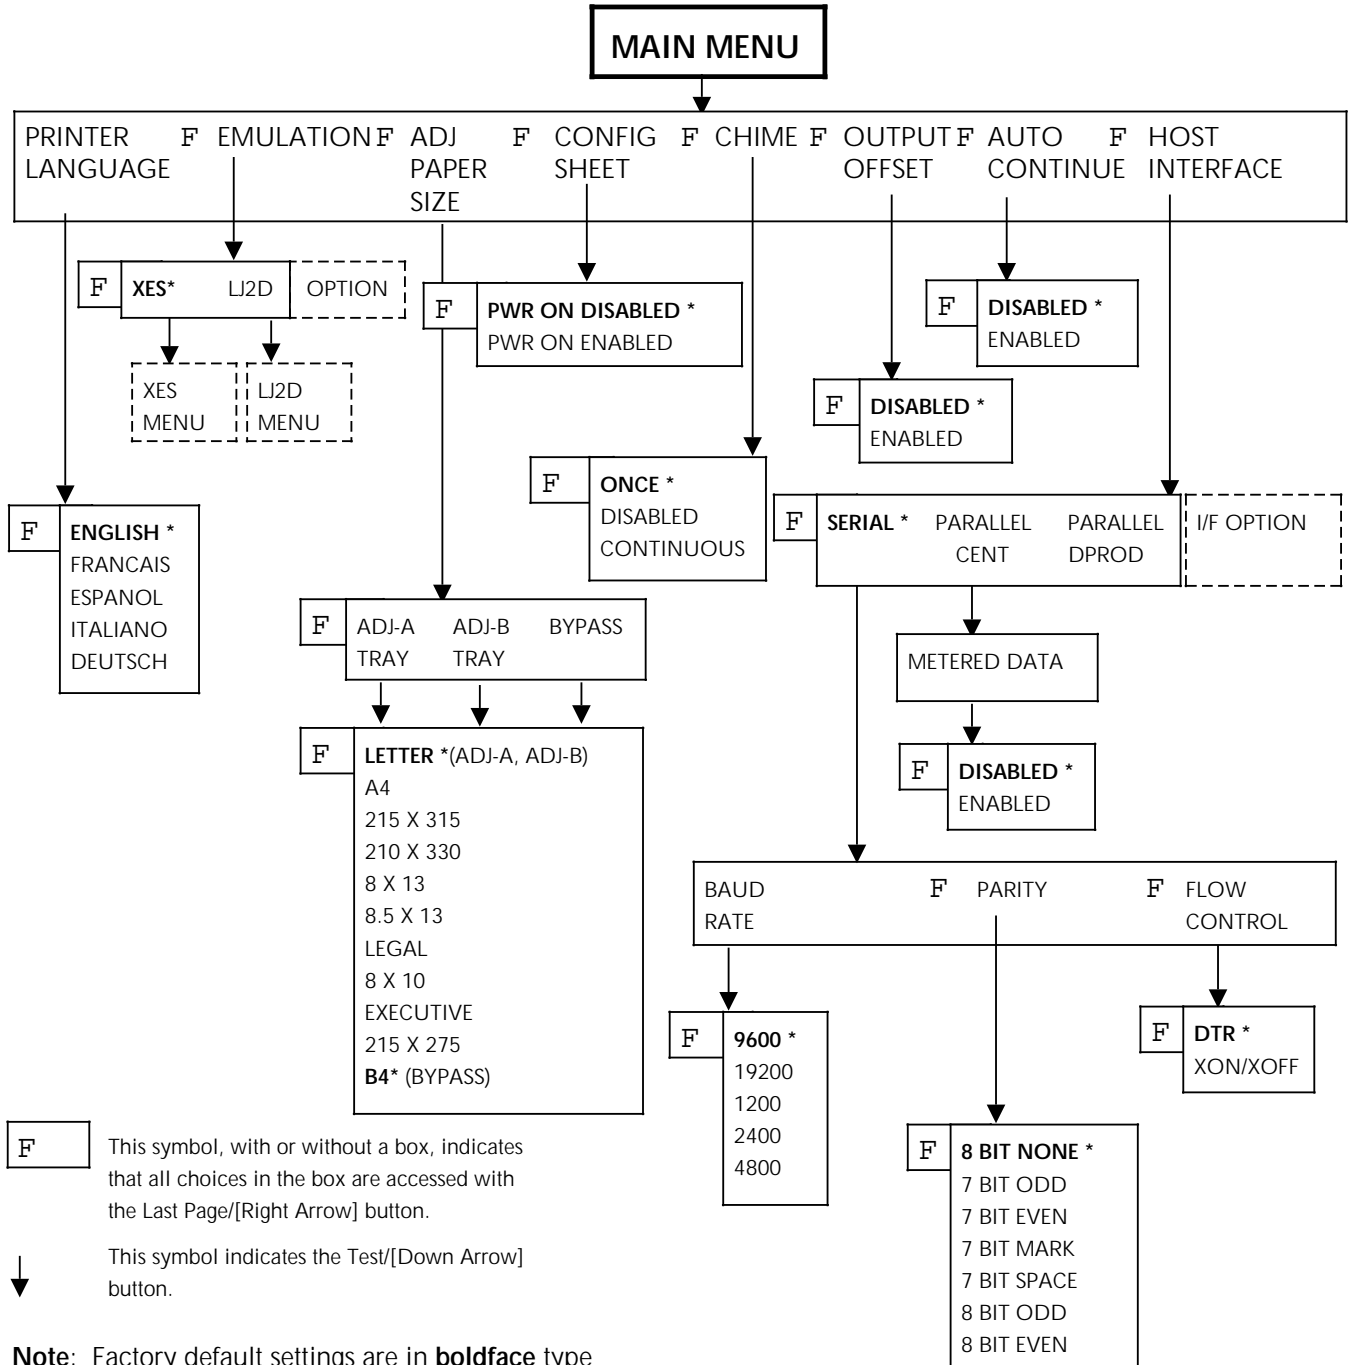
MAIN MENU

PRINTER LANGUAGE F EMULATION F ADJ PAPER SIZE F CONFIG SHEET F CHIME F OUTPUT OFFSET F AUTO CONTINUE F HOST INTERFACE

F XES* LJ2D OPTION

XES MENU

LJ2D MENU

F PWR ON DISABLED *
PWR ON ENABLED

F DISABLED *
ENABLED

F DISABLED *
ENABLED

F ONCE *
DISABLED
CONTINUOUS

F ENGLISH *
FRANCAIS
ESPANOL
ITALIANO
DEUTSCH

F SERIAL * PARALLEL CENT PARALLEL DPROD

I/F OPTION

F ADJ-A TRAY ADJ-B TRAY BYPASS

METERED DATA

F DISABLED *
ENABLED

F LETTER *(ADJ-A, ADJ-B)
A4
215 X 315
210 X 330
8 X 13
8.5 X 13
LEGAL
8 X 10
EXECUTIVE
215 X 275
B4* (BYPASS)

BAUD RATE F PARITY F FLOW CONTROL

F 9600 *
19200
1200
2400
4800

F DTR *
XON/XOFF

F 8 BIT NONE *
7 BIT ODD
7 BIT EVEN
7 BIT MARK
7 BIT SPACE
8 BIT ODD
8 BIT EVEN

F This symbol, with or without a box, indicates that all choices in the box are accessed with the Last Page/[Right Arrow] button.

This symbol indicates the Test/[Down Arrow] button.

Note: Factory default settings are in boldface type